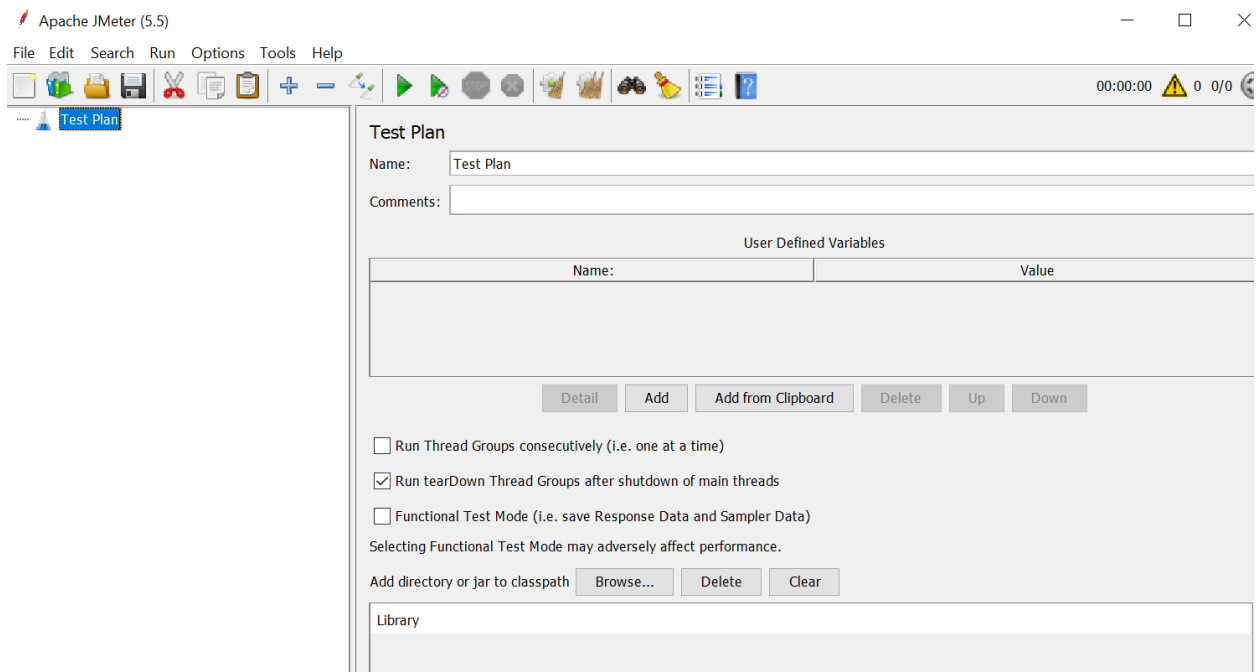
Apache JMeter (5.5)

File Edit Search Run Options Tools Help

00:00:00 0 0/0

Test Plan

Test Plan

Name: Test Plan

Comments:

User Defined Variables

| Name: | Value |
|---|---|
| | |

Detail Add Add from Clipboard Delete Up Down

Run Thread Groups consecutively (i.e. one at a time)

Run tearDown Thread Groups after shutdown of main threads

Functional Test Mode (i.e. save Response Data and Sampler Data)

Selecting Functional Test Mode may adversely affect performance.

Add directory or jar to classpath Browse... Delete Clear

Library